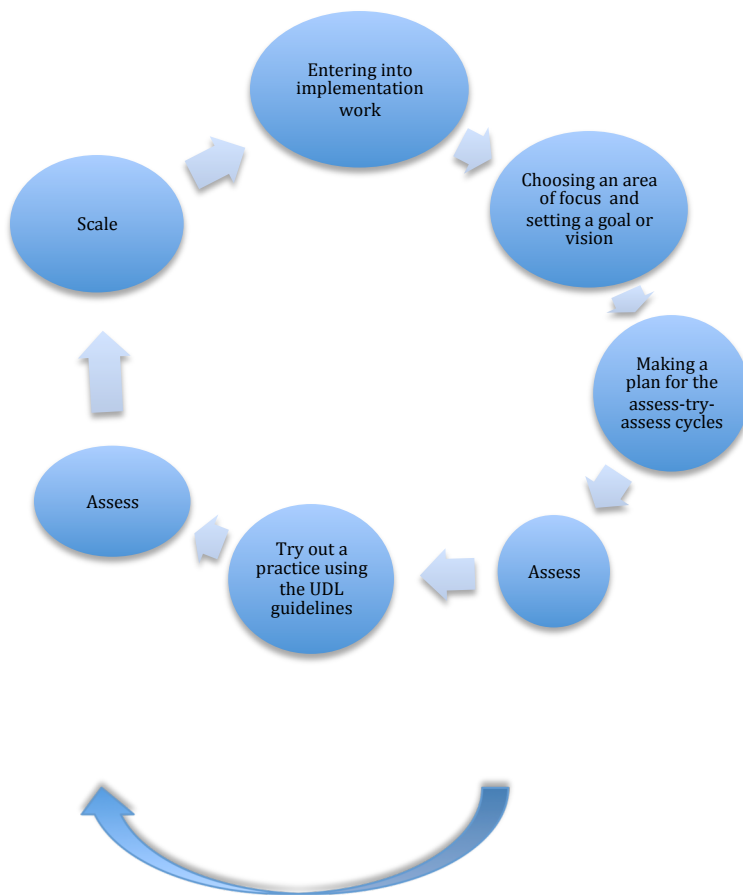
Entering into implementation work

Choosing an area of focus and setting a goal or vision

Making a plan for the assess-try-assess cycles

Assess

Try out a practice using the UDL guidelines

Assess

Scale